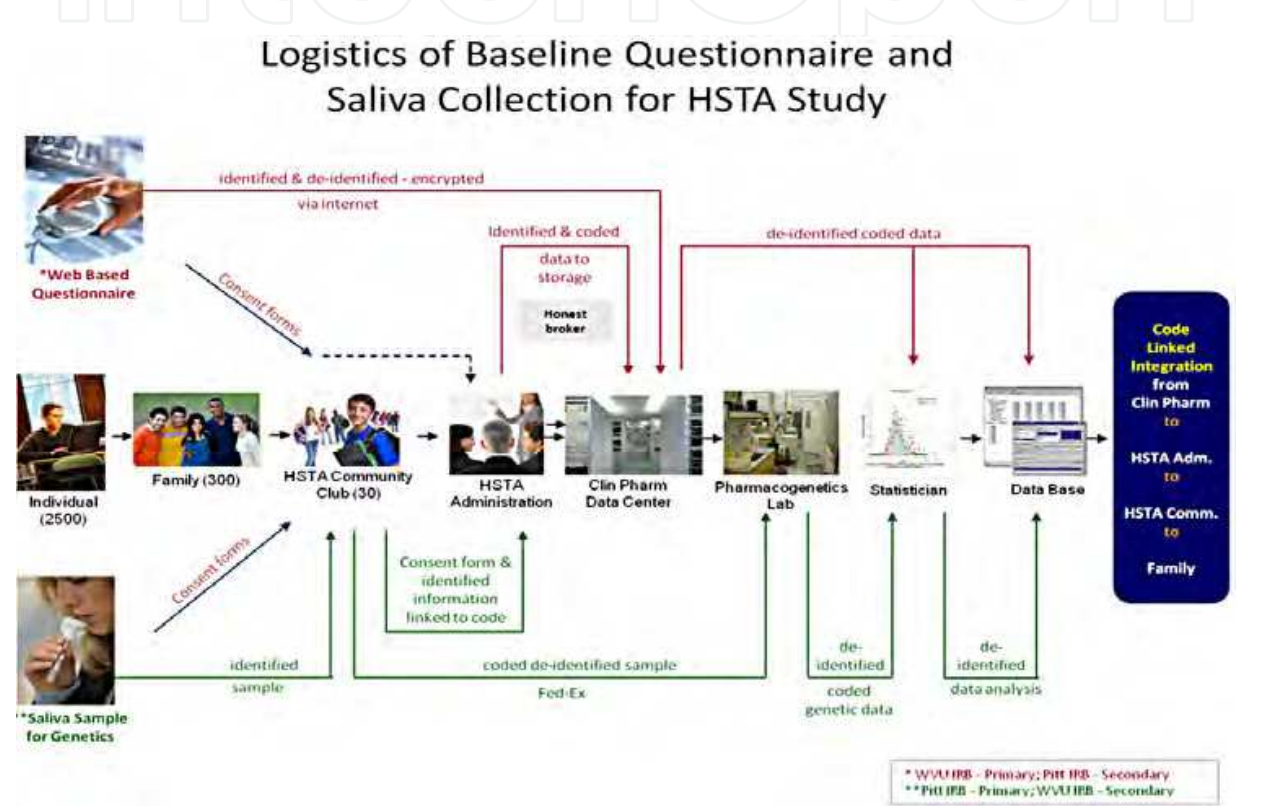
Logistics of Baseline Questionnaire and Saliva Collection for HSTA Study

identified & de-identified - encrypted

via internet

identified & coded

data to storage

Honest broker

de-identified coded data

*Web Based Questionnaire

Consent forms

Individual (2500)

Family (300)

HSTA Community Club (30)

HSTA Administration

Clin Pharm Data Center

Pharmacogenetics Lab

Statistician

Data Base

Code Linked Integration from Clin Pharm to HSTA Adm. to HSTA Comm. to Family

Consent forms

Consent form & identified information linked to code

identified sample

coded de-identified sample

Fed-Ex

de-identified

coded genetic data

de-identified

data analysis

**Saliva Sample for Genetics

* WVU IRB - Primary; Pitt IRB - Secondary
** Pitt IRB - Primary; WVU IRB - Secondary